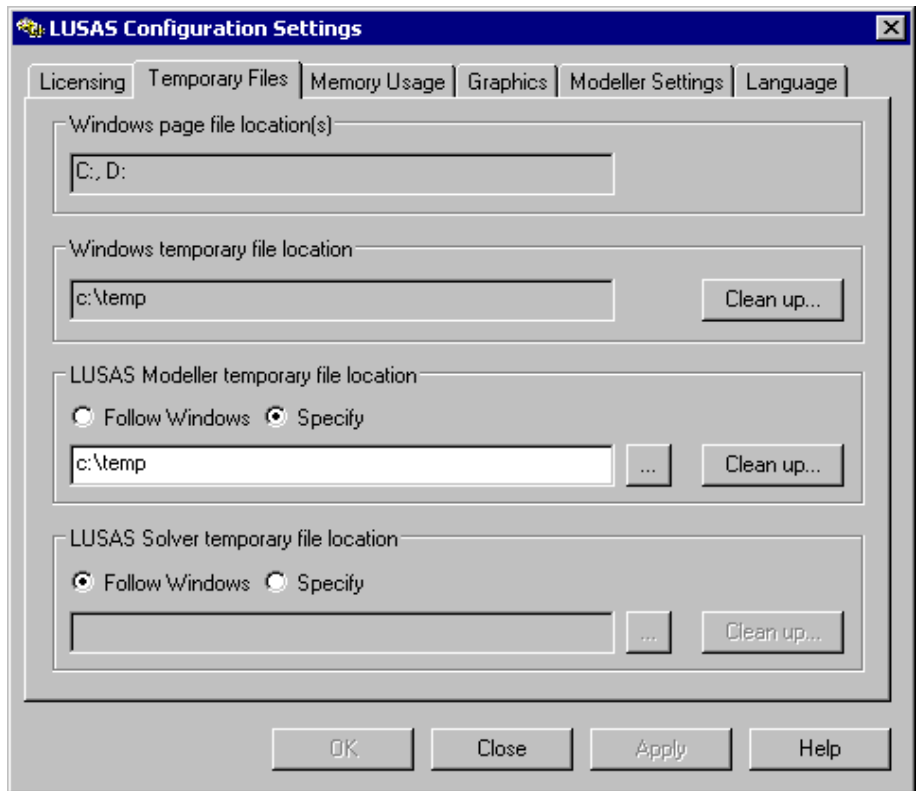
LUSAS Configuration Settings

Licensing | Temporary Files | Memory Usage | Graphics | Modeller Settings | Language

Windows page file location(s)

C:, D:

Windows temporary file location

c:\temp

Clean up...

LUSAS Modeller temporary file location

Follow Windows Specify

c:\temp

...

Clean up...

LUSAS Solver temporary file location

Follow Windows Specify

...

Clean up...

OK Close Apply Help